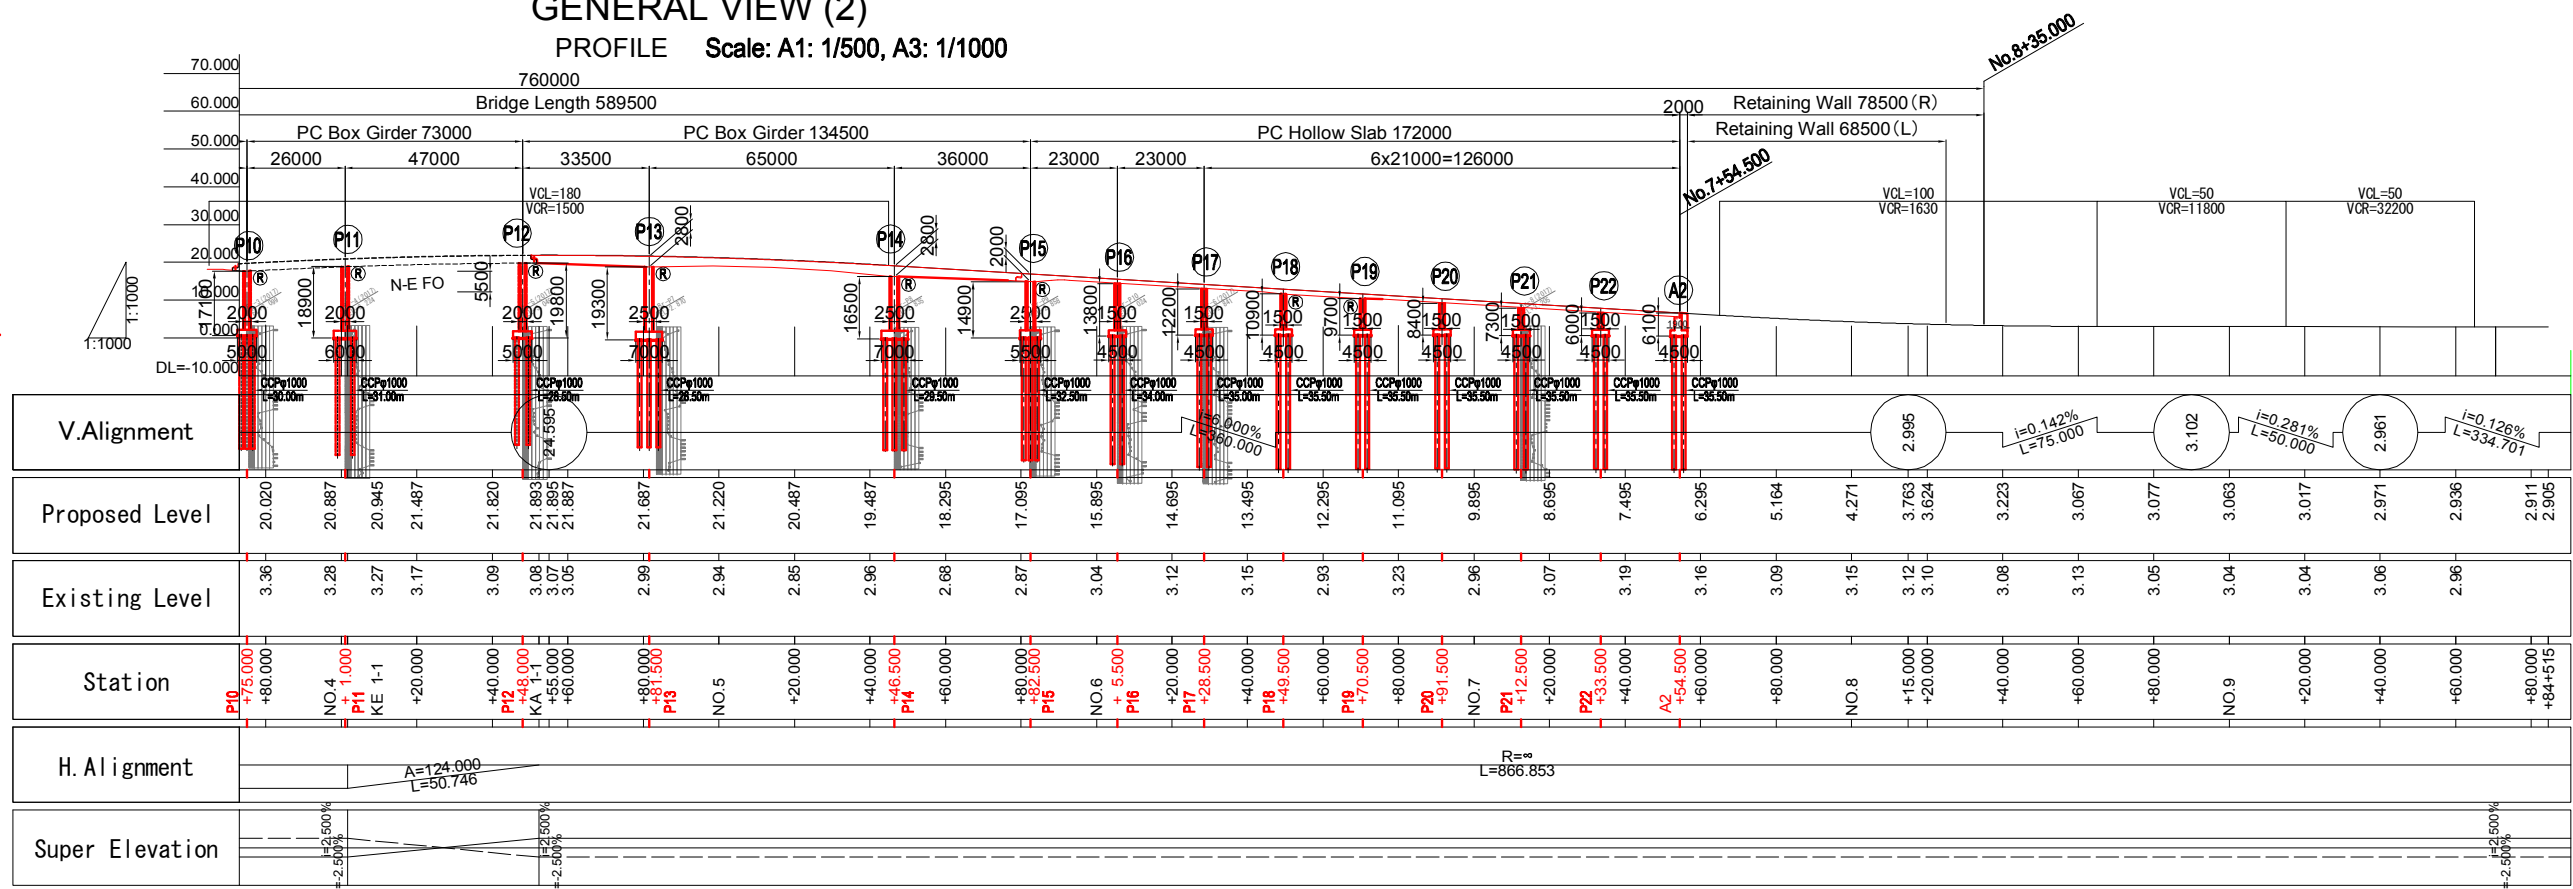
GENERAL VIEW (2)

PROFILE Scale: A1: 1/500, A3: 1/1000

No.8+35.000

70.000
60.000
50.000
40.000
30.000
20.000
10.000
0.000
DL=-10.000

760000
Bridge Length 589500
2000 Retaining Wall 78500 (R)
Retaining Wall 68500 (L)
PC Box Girder 73000 PC Box Girder 134500 PC Hollow Slab 172000
26000 47000 33500 65000 36000 23000 23000 6x21000=126000

VCL=180
VCR=1500
No.7+54.500
VCL=100
VCR=1630
VCL=50
VCR=11800
VCL=50
VCR=32200

1:1000
1:1000

P10 P11 P12 P13 P14 P15 P16 P17 P18 P19 P20 P21 P22 A2
N-E FO
7100 18900 5500 19800 19300 2800 16500 2800 14900 2000 13800 12200 10900 9700 8400 7300 6000 6100
2000 2000 2000 2500 2500 2500 1500 1500 1500 1500 1500 1500 1500
5000 6000 5000 7000 7000 5500 4500 4500 4500 4500 4500 4500 4500 4500

CCPφ1000 L=30.00m
CCPφ1000 L=31.00m
CCPφ1000 L=26.50m
CCPφ1000 L=28.50m
CCPφ1000 L=29.50m
CCPφ1000 L=32.50m
CCPφ1000 L=34.00m
CCPφ1000 L=35.00m
CCPφ1000 L=35.50m
CCPφ1000 L=35.50m
CCPφ1000 L=35.50m
CCPφ1000 L=35.50m
CCPφ1000 L=35.50m
CCPφ1000 L=35.50m

V.Alignment
24.595
i=6.000%
L=360.000
2.995
i=0.142%
L=75.000
3.102
i=0.281%
L=50.000
2.961
i=0.126%
L=334.701

Proposed Level
20.020 20.887 20.945 21.487 21.820 21.893 21.895 21.887 21.687 21.220 20.487 19.487 18.295 17.095 15.895 14.695 13.495 12.295 11.095 9.895 8.695 7.495 6.295 5.164 4.271 3.763 3.624 3.223 3.067 3.077 3.063 3.017 2.971 2.936 2.911 2.905

Existing Level
3.36 3.28 3.27 3.17 3.09 3.08 3.07 3.05 2.99 2.94 2.85 2.96 2.68 2.87 3.04 3.12 3.15 2.93 3.23 2.96 3.07 3.19 3.16 3.09 3.15 3.12 3.10 3.08 3.13 3.05 3.04 3.04 3.06 2.96

Station
P10 +75.000 +80.000 NO.4 + 1.000 P11 KE 1-1 +20.000 +40.000 P12 +48.000 KA 1-1 +55.000 +60.000 +80.000 +81.500 P13 NO.5 +20.000 +40.000 +46.500 P14 +60.000 +80.000 +82.500 P15 NO.6 + 5.500 P16 +20.000 P17 +28.500 +40.000 P18 +49.500 +60.000 P19 +70.500 +80.000 P20 +91.500 NO.7 P21 +12.500 +20.000 P22 +33.500 +40.000 A2 +54.500 +60.000 +80.000 NO.8 +15.000 +20.000 +40.000 +60.000 +80.000 NO.9 +20.000 +40.000 +60.000 +80.000 +84+515

H.Alignment
A=124.000
L=50.746
R=∞
L=866.853

Super Elevation
i=2.500%
i=-2.500%
i=2.500%
i=-2.500%
i=2.500%
i=-2.500%